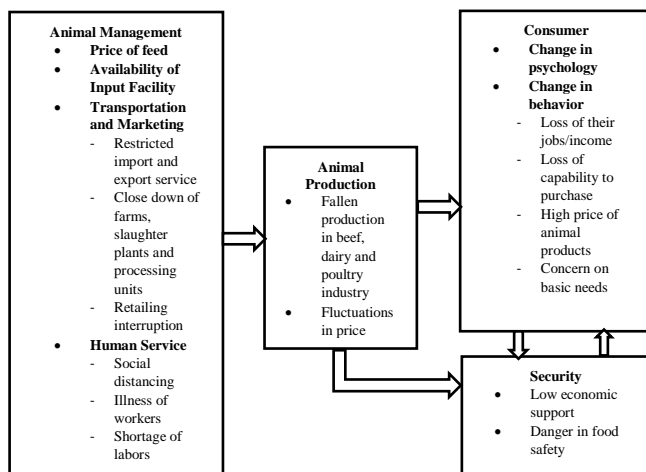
**Animal Management**
- **Price of feed**
- **Availability of Input Facility**
- **Transportation and Marketing**
  - Restricted import and export service
  - Close down of farms, slaughter plants and processing units
  - Retailing interruption
- **Human Service**
  - Social distancing
  - Illness of workers
  - Shortage of labors

**Animal Production**
- Fallen production in beef, dairy and poultry industry
- Fluctuations in price

**Consumer**
- **Change in psychology**
- **Change in behavior**
  - Loss of their jobs/income
  - Loss of capability to purchase
  - High price of animal products
  - Concern on basic needs

**Security**
- Low economic support
- Danger in food safety